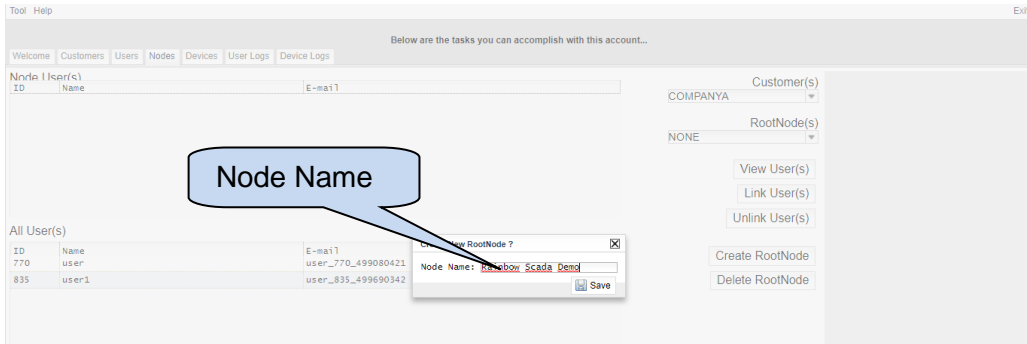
Tool Help

Exi

Below are the tasks you can accomplish with this account...

Welcome Customers Users Nodes Devices User Logs Device Logs

Node User(s)

| ID | Name | E-mail |
|---|---|---|

Customer(s)

COMPANYA

RootNode(s)

NONE

Node Name

View User(s)

Link User(s)

Unlink User(s)

All User(s)

| ID | Name | E-mail |
|---|---|---|
| 770 | user | user_770_499080421 |
| 835 | user1 | user_835_499690342 |

Cr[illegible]ew RootNode ?

Node Name: Rainbow Scada Demo

Save

Create RootNode

Delete RootNode